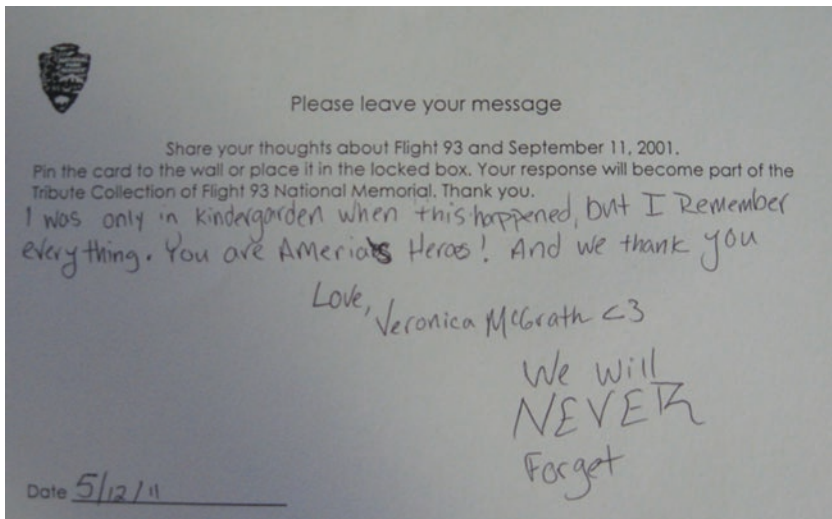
Please leave your message

Share your thoughts about Flight 93 and September 11, 2001. Pin the card to the wall or place it in the locked box. Your response will become part of the Tribute Collection of Flight 93 National Memorial. Thank you.

I was only in kindergarden when this happened, but I Remember everything. You are Americas Heros! And we thank you

Love, Veronica McGrath <3

We will NEVER Forget

Date 5/12/11